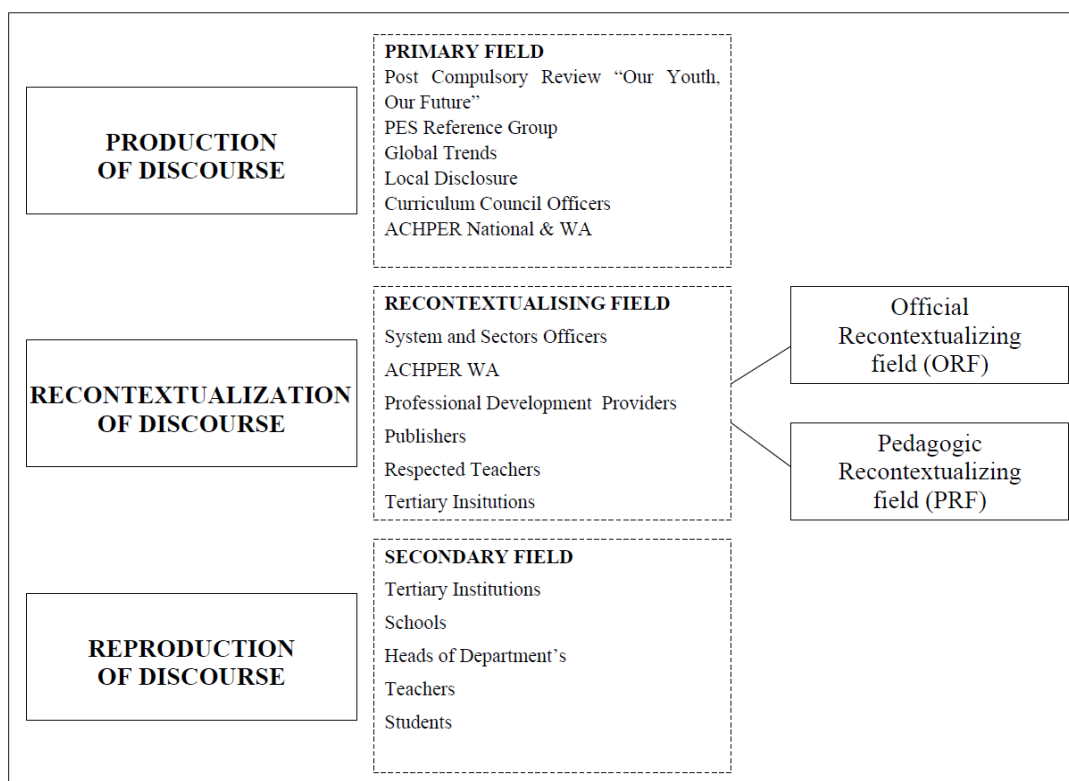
PRODUCTION OF DISCOURSE

PRIMARY FIELD
Post Compulsory Review "Our Youth, Our Future"
PES Reference Group
Global Trends
Local Disclosure
Curriculum Council Officers
ACHPER National & WA

RECONTEXTUALIZATION OF DISCOURSE

RECONTEXTUALISING FIELD
System and Sectors Officers
ACHPER WA
Professional Development Providers
Publishers
Respected Teachers
Tertiary Insitutions

Official Recontextualizing field (ORF)

Pedagogic Recontextualizing field (PRF)

REPRODUCTION OF DISCOURSE

SECONDARY FIELD
Tertiary Institutions
Schools
Heads of Department's
Teachers
Students